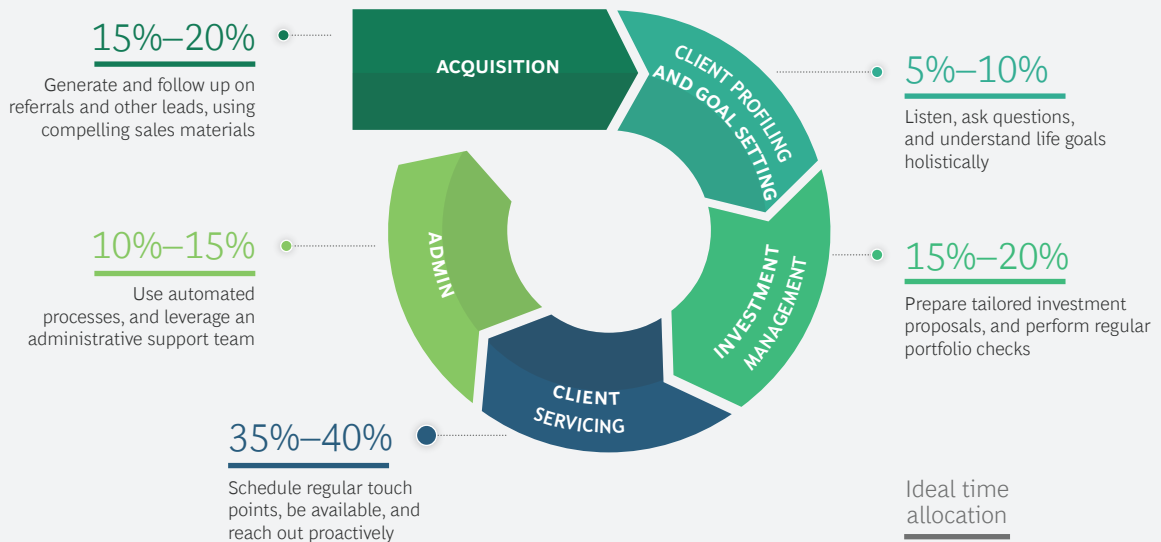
15%–20%

Generate and follow up on referrals and other leads, using compelling sales materials

ACQUISITION

CLIENT PROFILING AND GOAL SETTING

5%–10%

Listen, ask questions, and understand life goals holistically

10%–15%

Use automated processes, and leverage an administrative support team

ADMIN

INVESTMENT MANAGEMENT

15%–20%

Prepare tailored investment proposals, and perform regular portfolio checks

CLIENT SERVICING

35%–40%

Schedule regular touch points, be available, and reach out proactively

Ideal time allocation